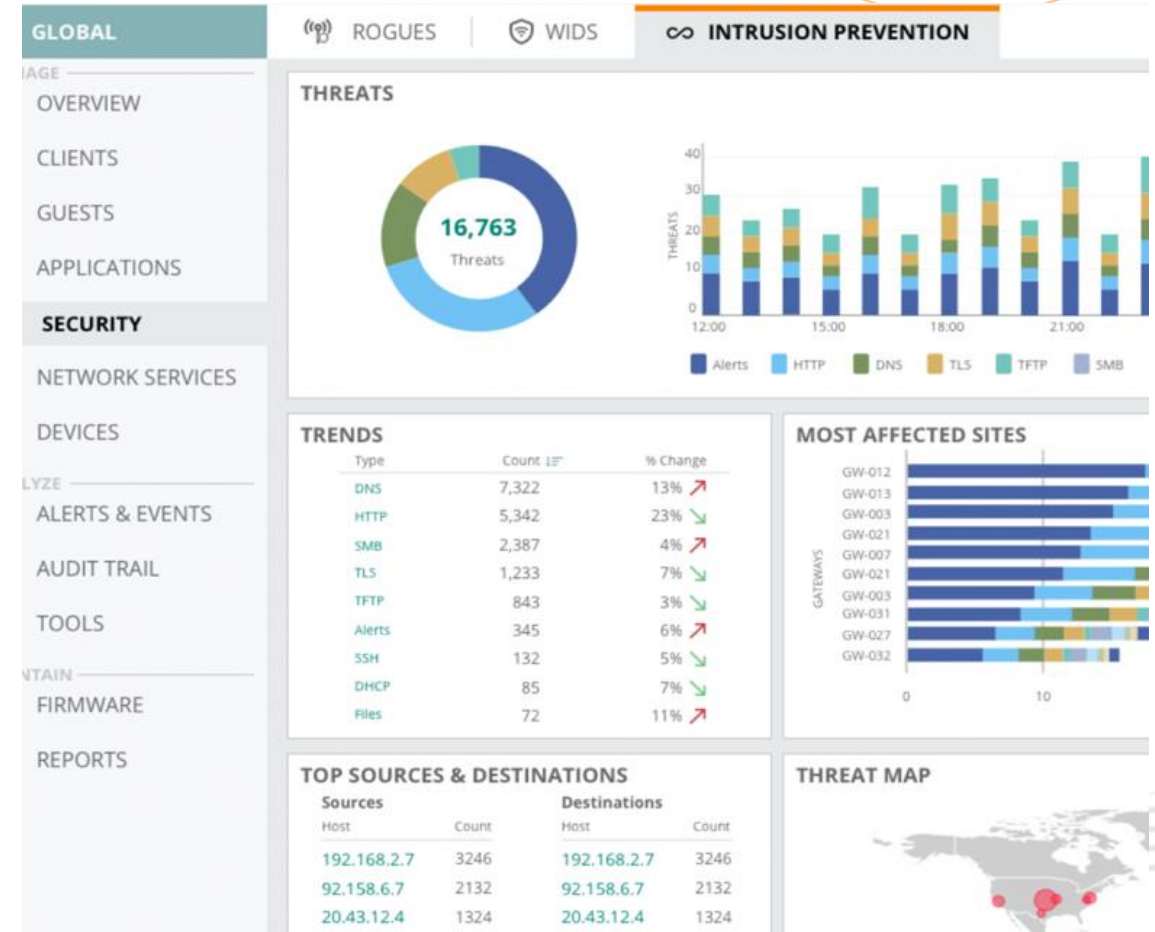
GLOBAL

IAGE

OVERVIEW

CLIENTS

GUESTS

APPLICATIONS

SECURITY

NETWORK SERVICES

DEVICES

LYZE

ALERTS & EVENTS

AUDIT TRAIL

TOOLS

NTAIN

FIRMWARE

REPORTS

ROGUES | WIDS | INTRUSION PREVENTION

THREATS

16,763
Threats

40
30
20
10
0
THREATS
12:00 15:00 18:00 21:00

Alerts HTTP DNS TLS TFTP SMB

TRENDS

| Type | Count | % Change |
|---|---|---|
| DNS | 7,322 | 13% |
| HTTP | 5,342 | 23% |
| SMB | 2,387 | 4% |
| TLS | 1,233 | 7% |
| TFTP | 843 | 3% |
| Alerts | 345 | 6% |
| SSH | 132 | 5% |
| DHCP | 85 | 7% |
| Files | 72 | 11% |

MOST AFFECTED SITES

GATEWAYS
GW-012
GW-013
GW-003
GW-021
GW-007
GW-021
GW-003
GW-031
GW-027
GW-032
0 10

TOP SOURCES & DESTINATIONS

Sources

| Host | Count |
|---|---|
| 192.168.2.7 | 3246 |
| 92.158.6.7 | 2132 |
| 20.43.12.4 | 1324 |

Destinations

| Host | Count |
|---|---|
| 192.168.2.7 | 3246 |
| 92.158.6.7 | 2132 |
| 20.43.12.4 | 1324 |

THREAT MAP